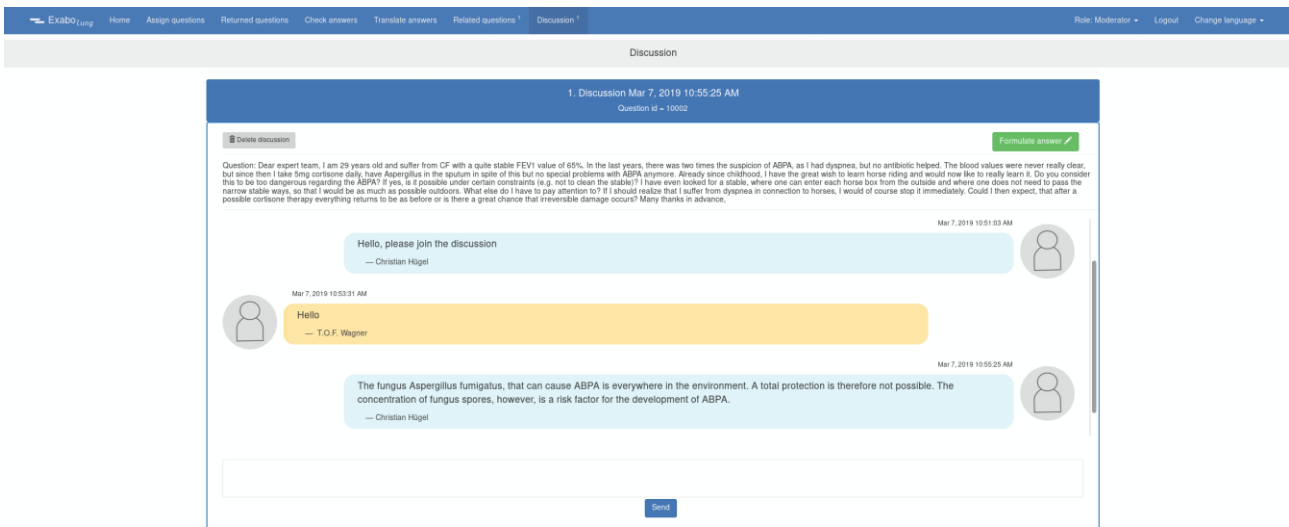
Exabo Lung Home Assign questions Returned questions Check answers Translate answers Related questions 1 Discussion 1 Role: Moderator Logout Change language

Discussion

1. Discussion Mar 7, 2019 10:55:25 AM
Question id = 10002

Delete discussion

Formulate answer

Question: Dear expert team, I am 29 years old and suffer from CF with a quite stable FEV1 value of 65%. In the last years, there was two times the suspicion of ABPA, as I had dyspnea, but no antibiotic helped. The blood values were never really clear, but since then I take 5mg cortisone daily, have Aspergillus in the sputum in spite of this but no special problems with ABPA anymore. Already since childhood, I have the great wish to learn horse riding and would now like to really learn it. Do you consider this to be too dangerous regarding the ABPA? If yes, is it possible under certain constraints (e.g. not to clean the stable)? I have even looked for a stable, where one can enter each horse box from the outside and where one does not need to pass the narrow stable ways, so that I would be as much as possible outdoors. What else do I have to pay attention to? If I should realize that I suffer from dyspnea in connection to horses, I would of course stop it immediately. Could I then expect, that after a possible cortisone therapy everything returns to be as before or is there a great chance that irreversible damage occurs? Many thanks in advance,

Mar 7, 2019 10:51:03 AM

Hello, please join the discussion
— Christian Hügel

Mar 7, 2019 10:53:31 AM

Hello
— T.O.F. Wagner

Mar 7, 2019 10:55:25 AM

The fungus Aspergillus fumigatus, that can cause ABPA is everywhere in the environment. A total protection is therefore not possible. The concentration of fungus spores, however, is a risk factor for the development of ABPA.
— Christian Hügel

Send